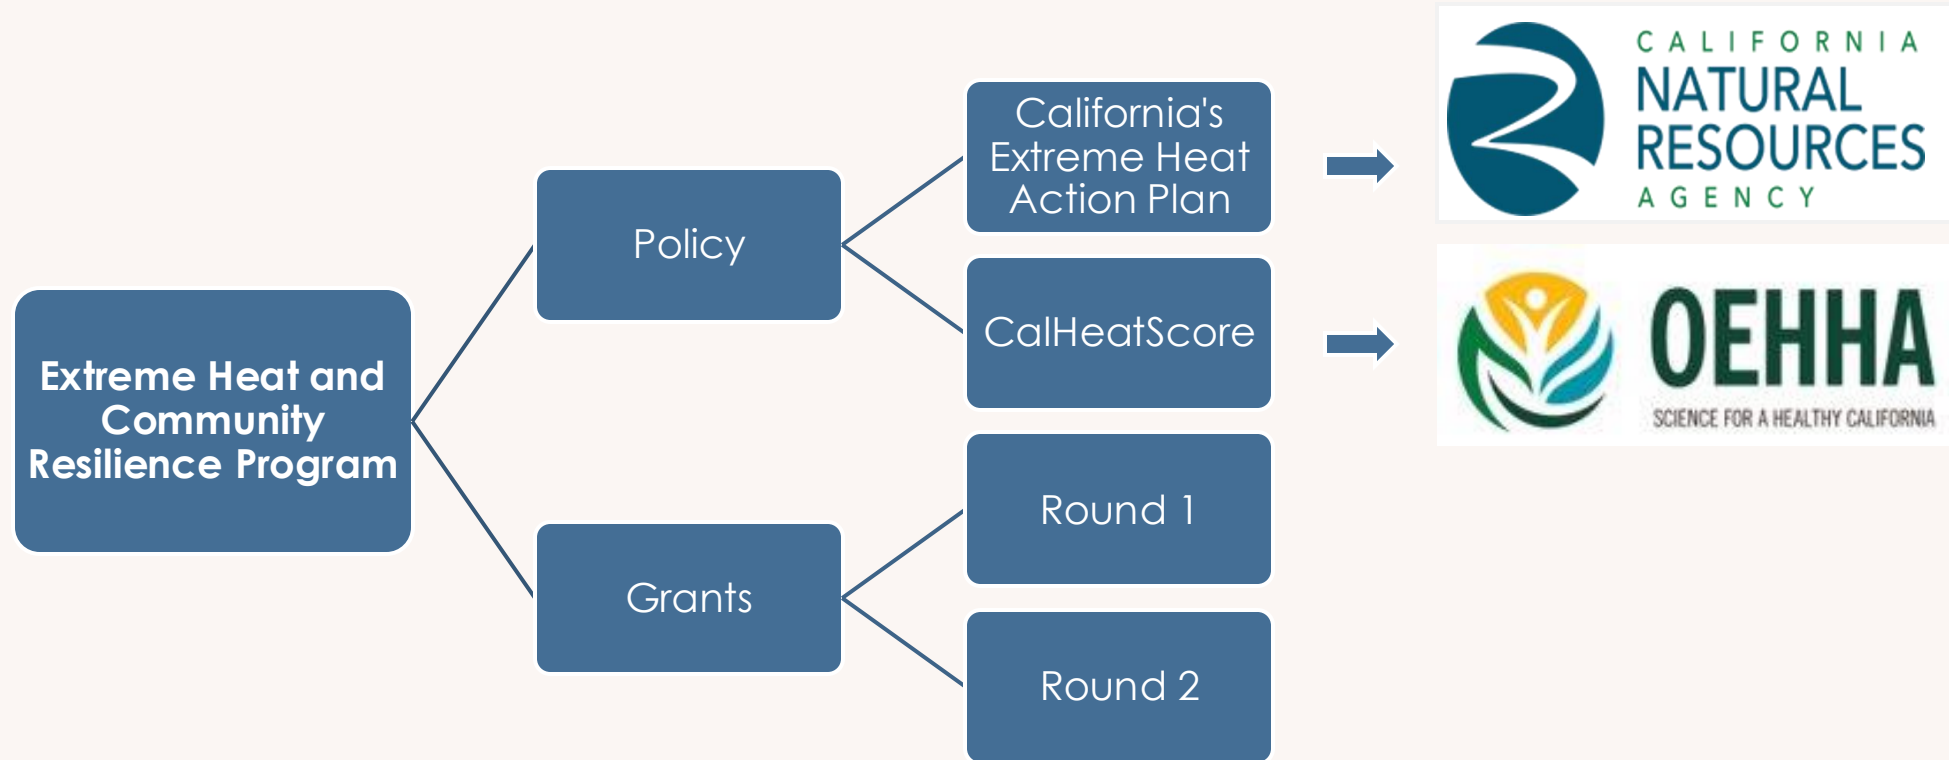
Extreme Heat and Community Resilience Program

Policy

Grants

California's Extreme Heat Action Plan

CalHeatScore

Round 1

Round 2

CALIFORNIA NATURAL RESOURCES AGENCY

OEHHA
SCIENCE FOR A HEALTHY CALIFORNIA